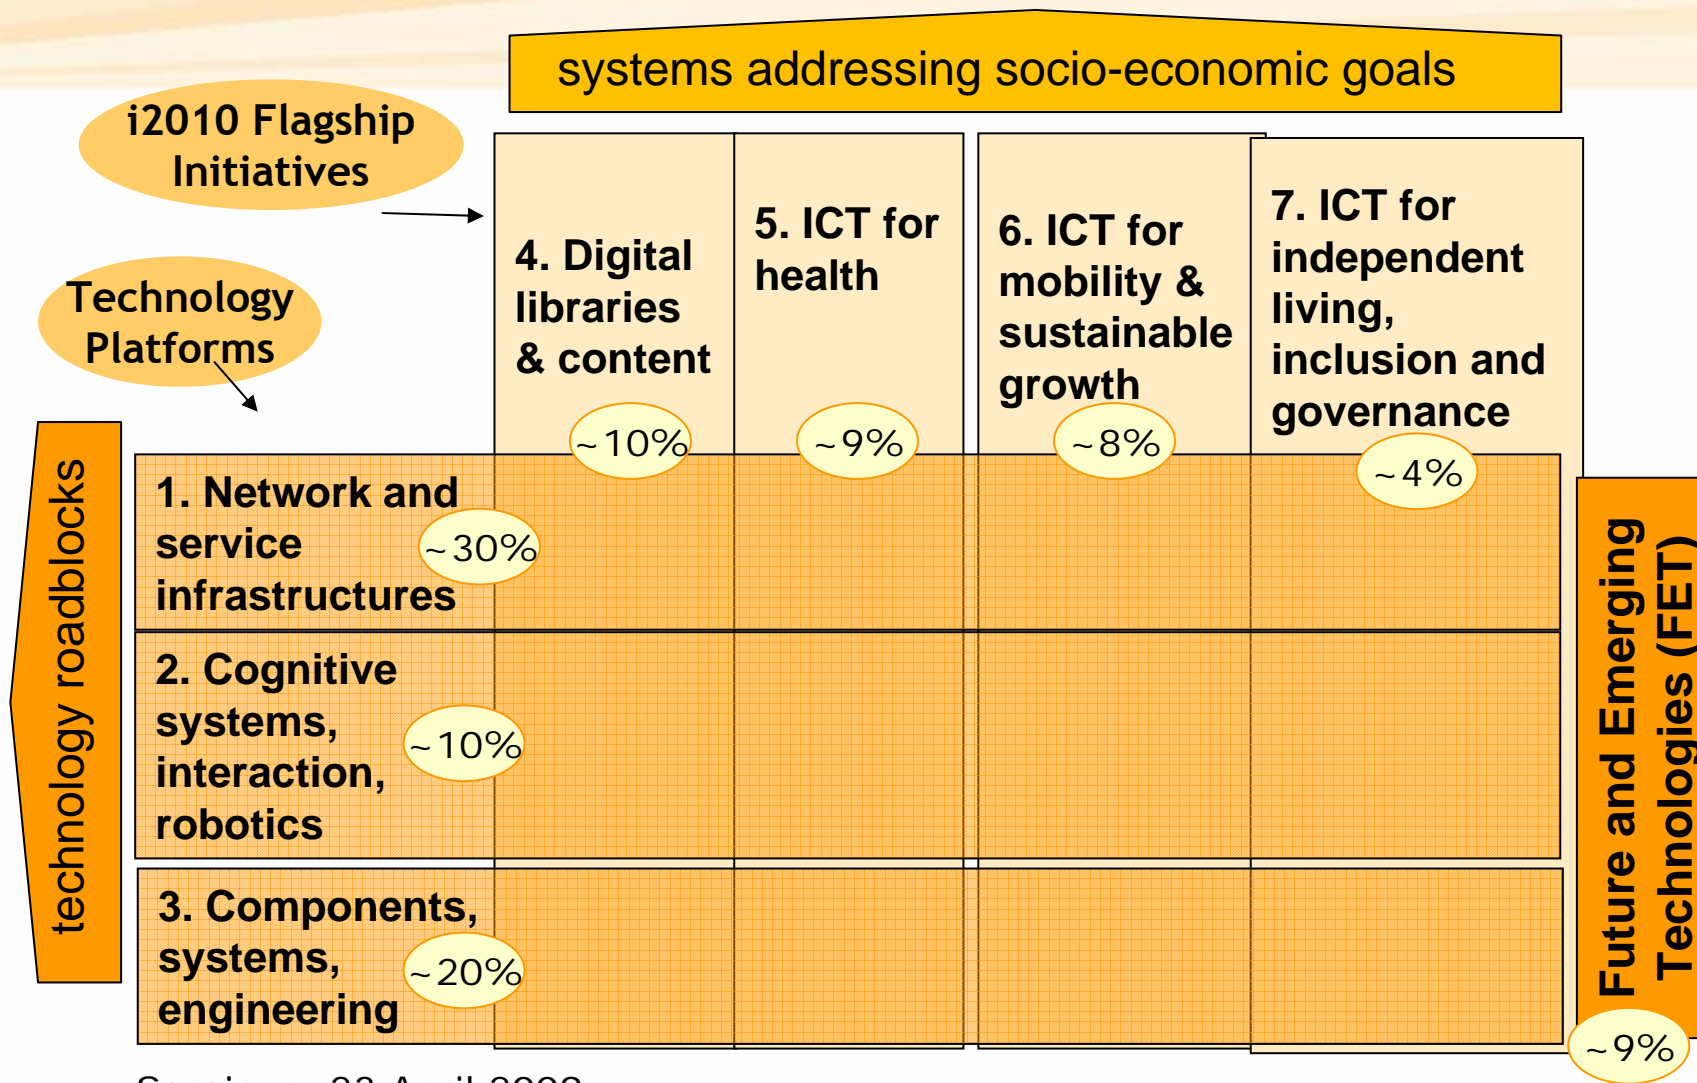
systems addressing socio-economic goals

i2010 Flagship Initiatives

Technology Platforms

4. Digital libraries & content

~10%

5. ICT for health

~9%

6. ICT for mobility & sustainable growth

~8%

7. ICT for independent living, inclusion and governance

~4%

technology roadblocks

1. Network and service infrastructures

~30%

2. Cognitive systems, interaction, robotics

~10%

3. Components, systems, engineering

~20%

Future and Emerging Technologies (FET)

~9%

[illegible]